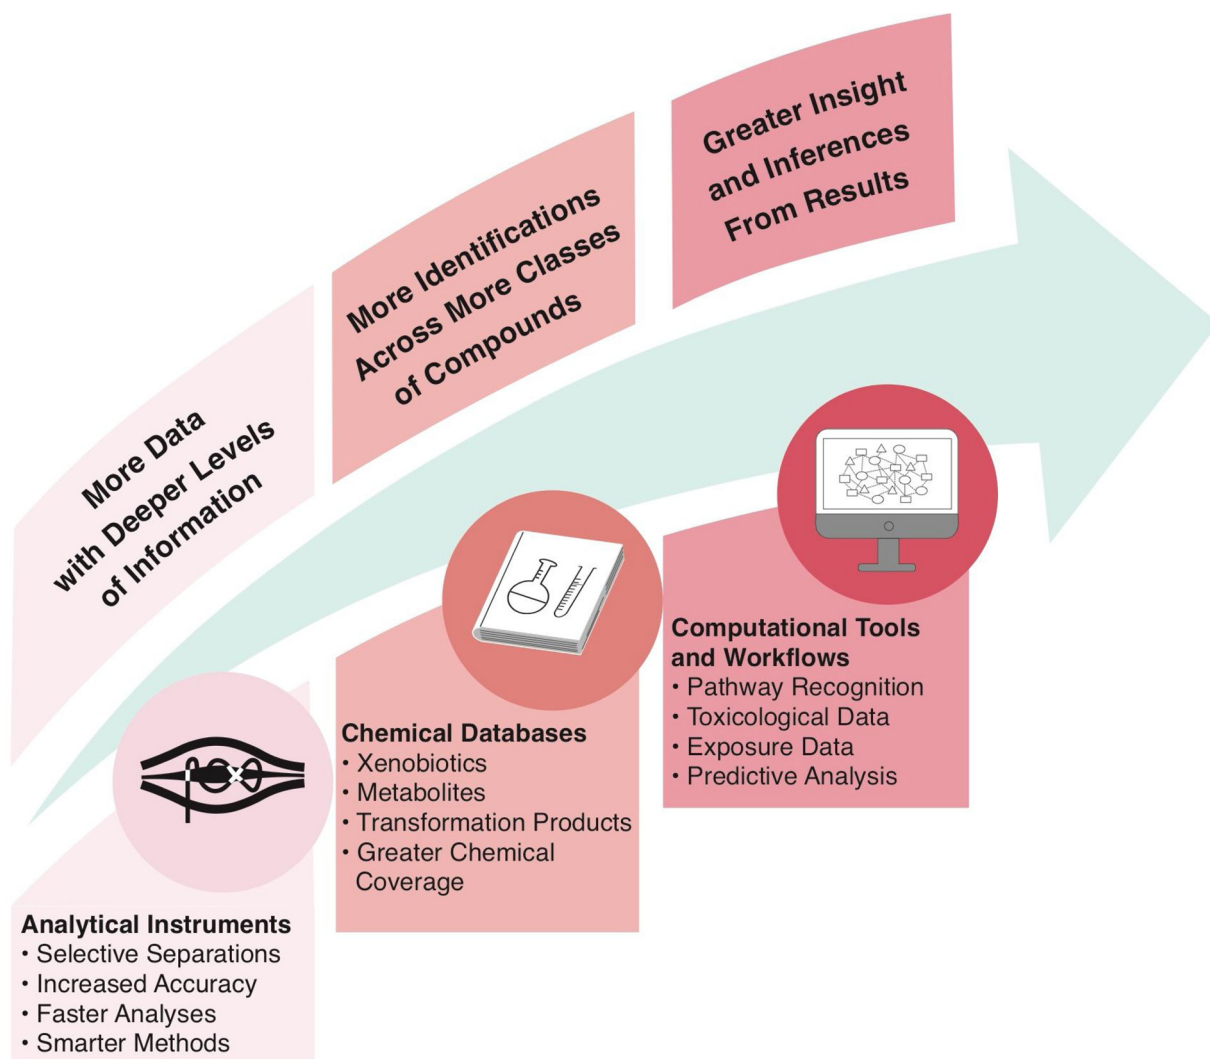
More Data with Deeper Levels of Information

More Identifications Across More Classes of Compounds

Greater Insight and Inferences From Results

Analytical Instruments
• Selective Separations
• Increased Accuracy
• Faster Analyses
• Smarter Methods

Chemical Databases
• Xenobiotics
• Metabolites
• Transformation Products
• Greater Chemical Coverage

Computational Tools and Workflows
• Pathway Recognition
• Toxicological Data
• Exposure Data
• Predictive Analysis